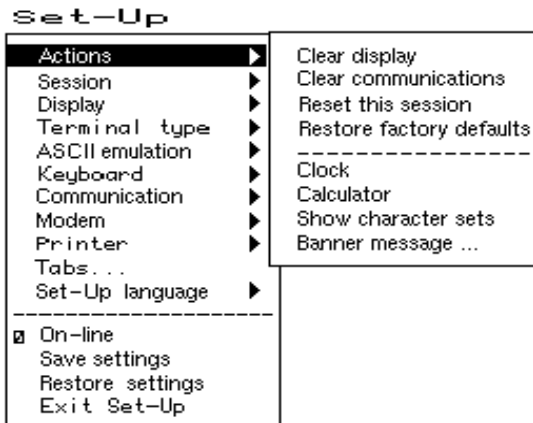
Set-Up

Actions
Session
Display
Terminal type
ASCII emulation
Keyboard
Communication
Modem
Printer
Tabs...
Set-Up language
--------------------
On-line
Save settings
Restore settings
Exit Set-Up

Clear display
Clear communications
Reset this session
Restore factory defaults
----------------
Clock
Calculator
Show character sets
Banner message ...